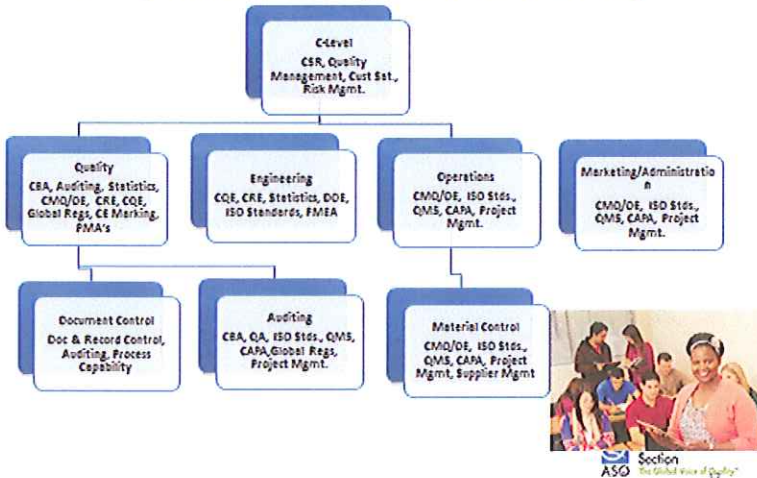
C-Level
CSR, Quality Management, Cust Sat., Risk Mgmt.

Quality
CBA, Auditing, Statistics, CMQ/OE, CRE, CQE, Global Regs, CE Marking, PMA's

Engineering
CQE, CRE, Statistics, DOE, ISO Standards, FMEA

Operations
CMQ/OE, ISO Stds., QMS, CAPA, Project Mgmt.

Marketing/Administration
CMQ/OE, ISO Stds., QMS, CAPA, Project Mgmt.

Document Control
Doc & Record Control, Auditing, Process Capability

Auditing
CBA, QA, ISO Stds., QMS, CAPA, Global Regs, Project Mgmt.

Material Control
CMQ/OE, ISO Stds., QMS, CAPA, Project Mgmt, Supplier Mgmt

ASQ Section
The Global Voice of Quality™